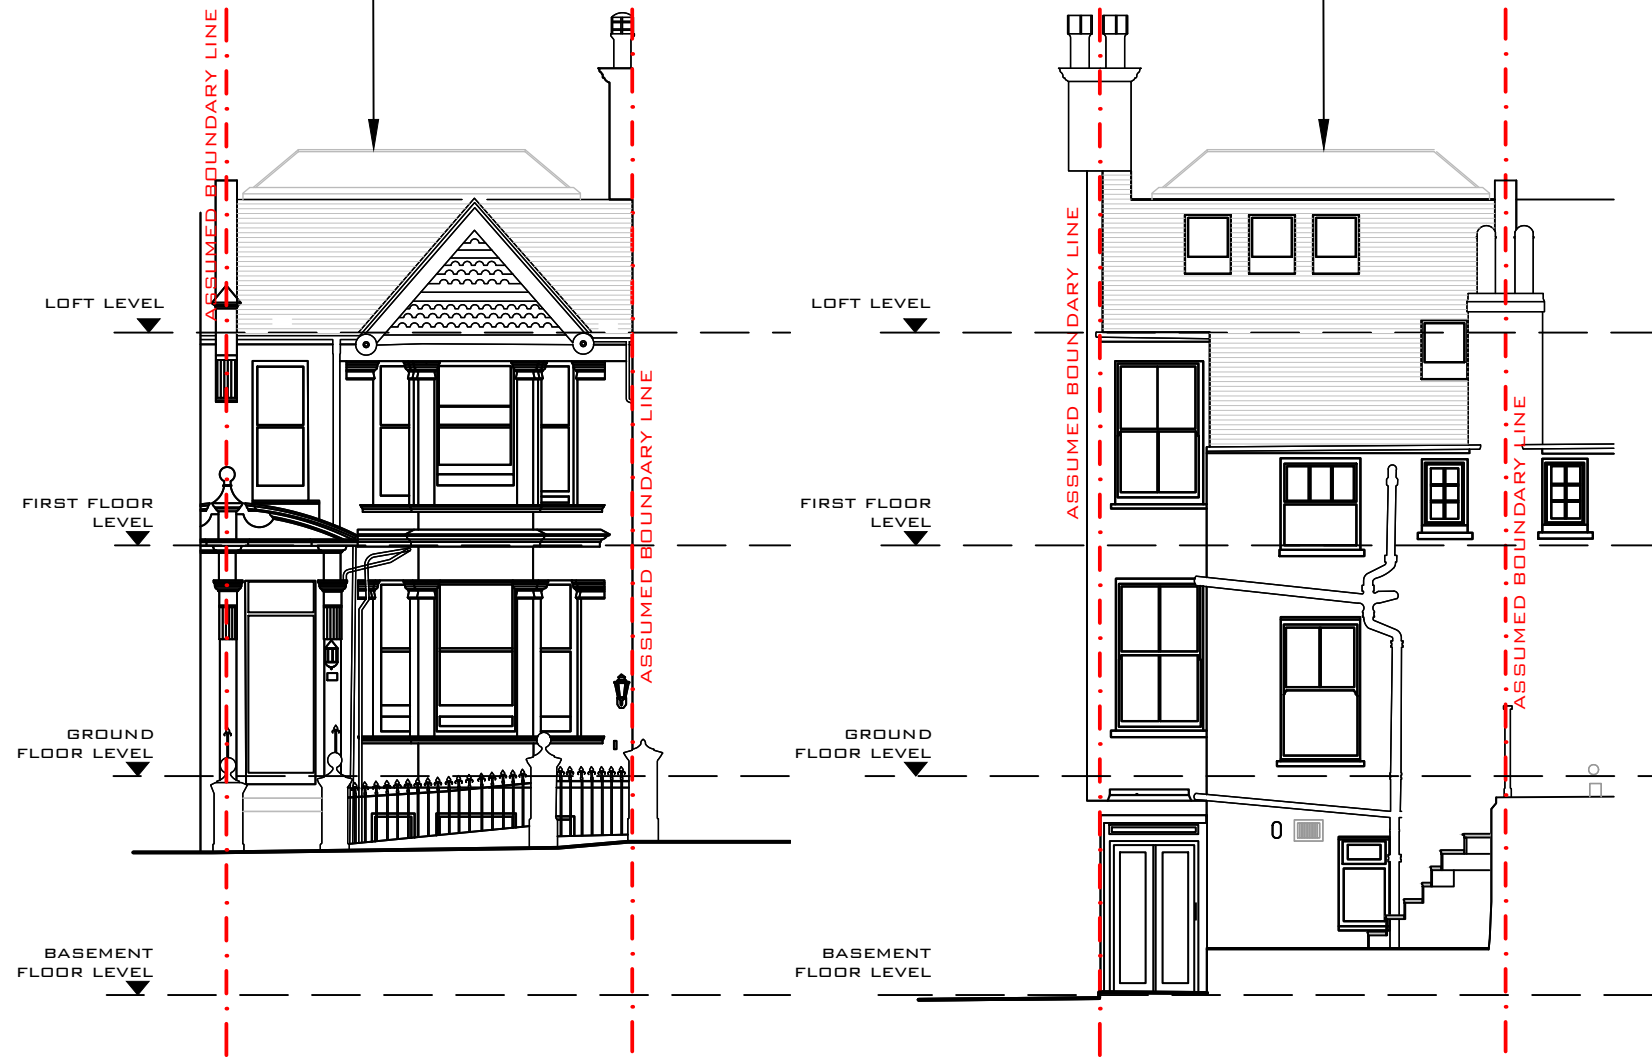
ASSUMED BOUNDARY LINE

LOFT LEVEL

FIRST FLOOR LEVEL

GROUND FLOOR LEVEL

BASEMENT FLOOR LEVEL

ASSUMED BOUNDARY LINE

LOFT LEVEL

FIRST FLOOR LEVEL

GROUND FLOOR LEVEL

BASEMENT FLOOR LEVEL

ASSUMED BOUNDARY LINE

ASSUMED BOUNDARY LINE

0